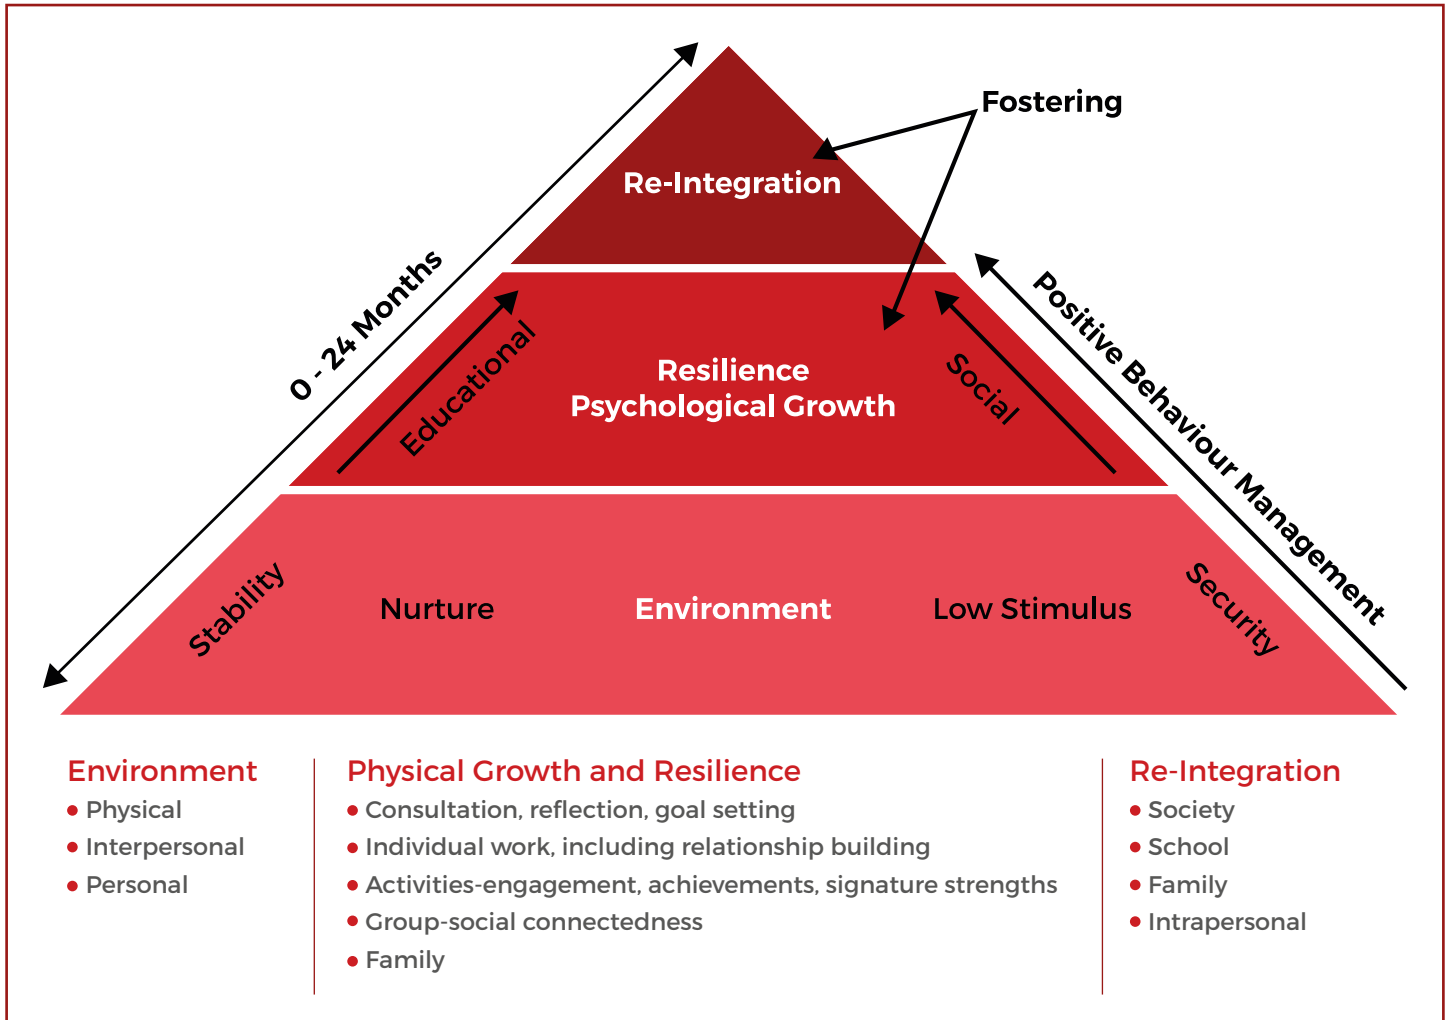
Fostering

Re-Integration

0 - 24 Months

Positive Behaviour Management

Educational

Resilience
Psychological Growth

Social

Stability

Nurture

Environment

Low Stimulus

Security

Environment
• Physical
• Interpersonal
• Personal

Physical Growth and Resilience
• Consultation, reflection, goal setting
• Individual work, including relationship building
• Activities-engagement, achievements, signature strengths
• Group-social connectedness
• Family

Re-Integration
• Society
• School
• Family
• Intrapersonal